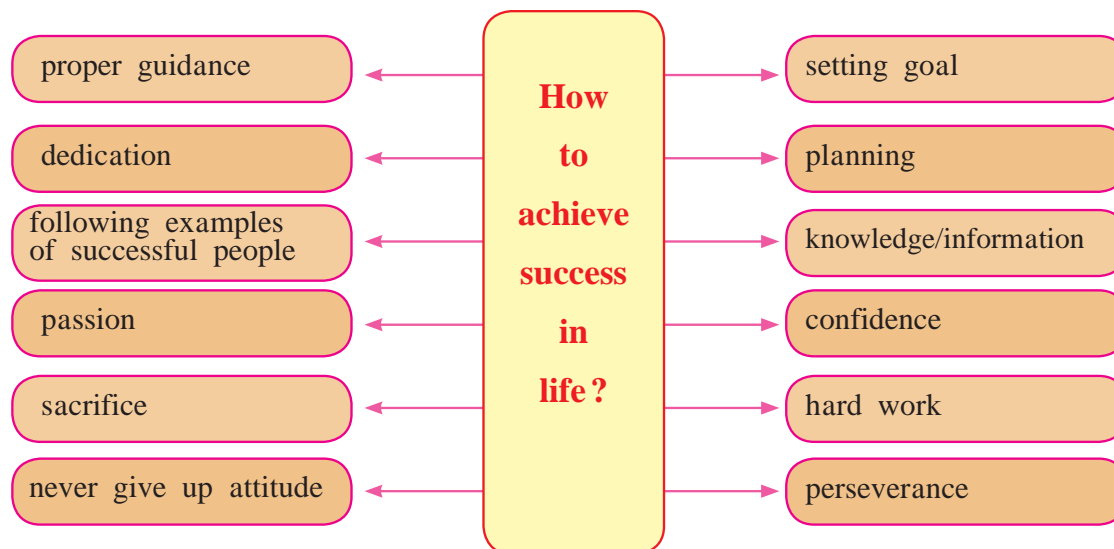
How to achieve success in life?

proper guidance

dedication

following examples of successful people

passion

sacrifice

never give up attitude

setting goal

planning

knowledge/information

confidence

hard work

perseverance